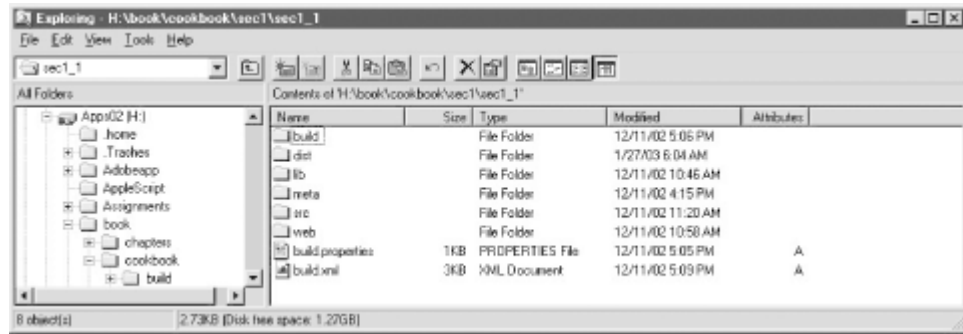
Exploring - H:\book\cookbook\sec1\sec1_1

File Edit View Tools Help

sec1_1

All Folders

Contents of 'H:\book\cookbook\sec1\sec1_1'

Apps02 (H:)
.home
.Trashes
Adobeapp
AppleScript
Assignments
book
chapters
cookbook
build

| Name | Size | Type | Modified | Attributes |
|---|---|---|---|---|
| build | | File Folder | 12/11/02 5:06 PM | |
| dist | | File Folder | 1/27/03 6:04 AM | |
| lib | | File Folder | 12/11/02 10:46 AM | |
| meta | | File Folder | 12/11/02 4:15 PM | |
| src | | File Folder | 12/11/02 11:20 AM | |
| web | | File Folder | 12/11/02 10:50 AM | |
| build.properties | 1KB | PROPERTIES File | 12/11/02 5:05 PM | A |
| build.xml | 3KB | XML Document | 12/11/02 5:09 PM | A |

8 object(s)

2.73KB (Disk free space: 1.27GB)